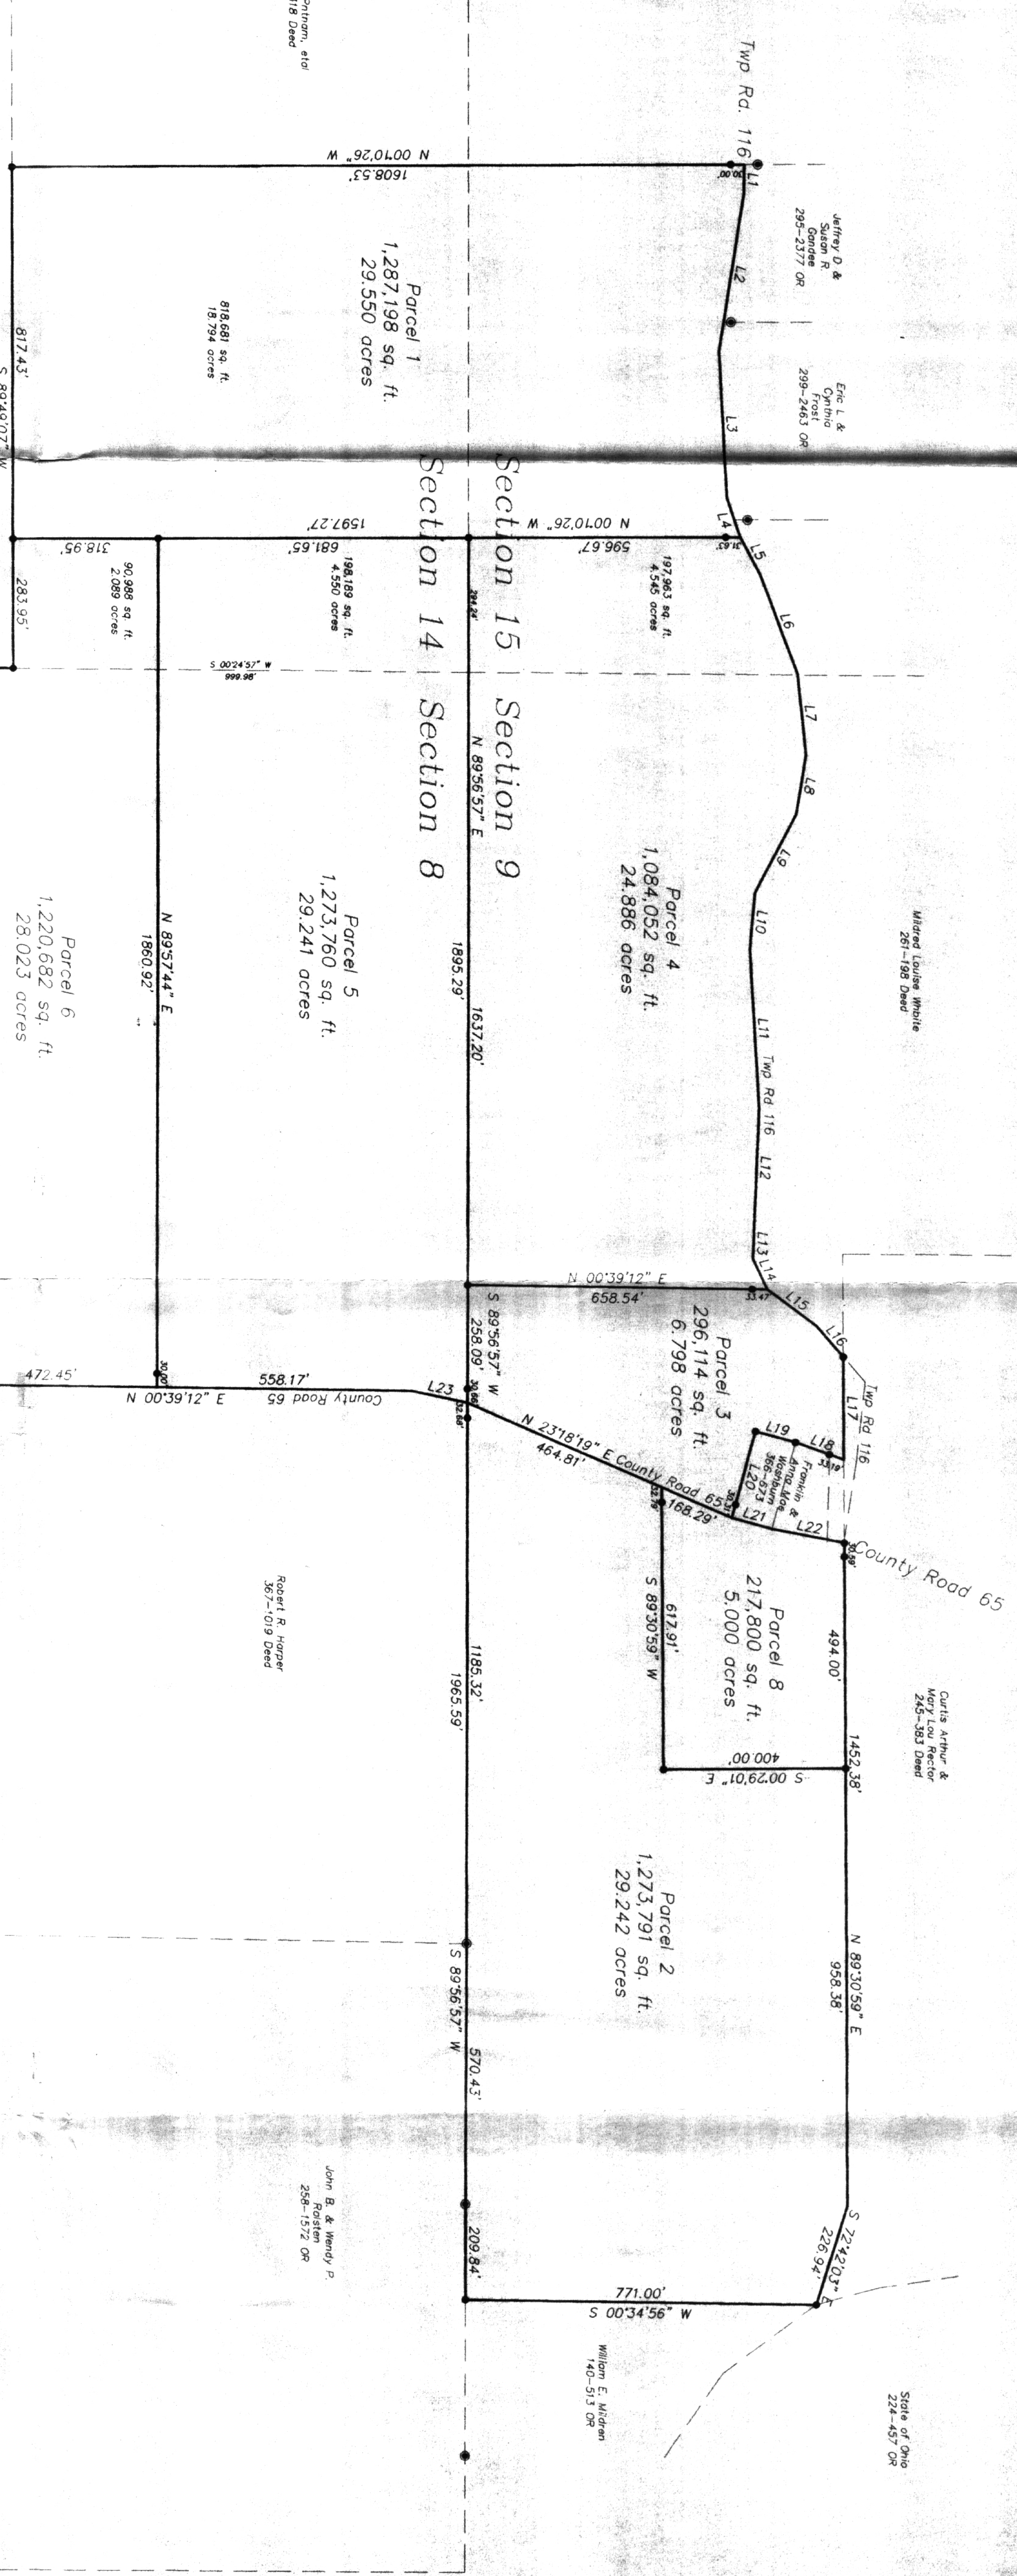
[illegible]ntram, etal
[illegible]18 Deed

Twp Rd. 116

N 00°10'26" W
1608.53'

L1
Jeffrey D. &
Susan R.
Gandee
295-2377 OR

L2

Parcel 1
1,287,198 sq. ft.
29.550 acres

818,681 sq. ft.
18.794 acres

Eric L. &
Cynthia
Frost
299-2463 OR

L3

817.43'
S 89°49'07" W

Section 15 Section 9
Section 14 Section 8

N 00°10'26" W
1597.27'
596.67'

L4
L5
L6

197,963 sq. ft.
4.545 acres

681.65'
198,189 sq. ft.
4.550 acres

318.95'
90,988 sq. ft.
2.089 acres

283.95'

S 00°24'57" W
999.98'

L7
L8
L9
L10

N 89°56'57" E

Parcel 4
1,084,052 sq. ft.
24.886 acres

Mildred Louise White
261-198 Deed

Parcel 5
1,273,760 sq. ft.
29.241 acres

N 89°57'44" E
1860.92'

Parcel 6
1,220,682 sq. ft.
28.023 acres

1895.29'
1637.20'

L11 Twp Rd 116
L12
L13 L14
L15
L16

N 00°39'12" E
658.54'

S 89°56'57" W
258.09'

Parcel 3
296,114 sq. ft.
6.798 acres

Twp Rd 116
L17
L18
L19
Franklin &
Anna Mae
Washburn
366-673
L20
L21
L22

472.45'
N 00°39'12" E
558.17'
County Road 65
L23

N 23°18'19" E County Road 65
464.81'
168.29'

County Road 65

Robert R. Harper
367-1019 Deed

S 89°30'59" W
617.91'

Parcel 8
217,800 sq. ft.
5.000 acres

494.00'

Curtis Arthur &
Mary Lou Rector
245-383 Deed

1185.32'
1965.59'

S 00°29'01" E
400.00'

1452.38'

Parcel 2
1,273,791 sq. ft.
29.242 acres

N 89°30'59" E
958.38'

S 89°56'57" W
570.43'

John B. & Wendy P.
Ralston
258-1572 OR

209.84'

S 72°42'03" E
226.94'

771.00'
S 00°34'56" W

William E. Mildren
140-513 OR

State of Ohio
224-457 OR